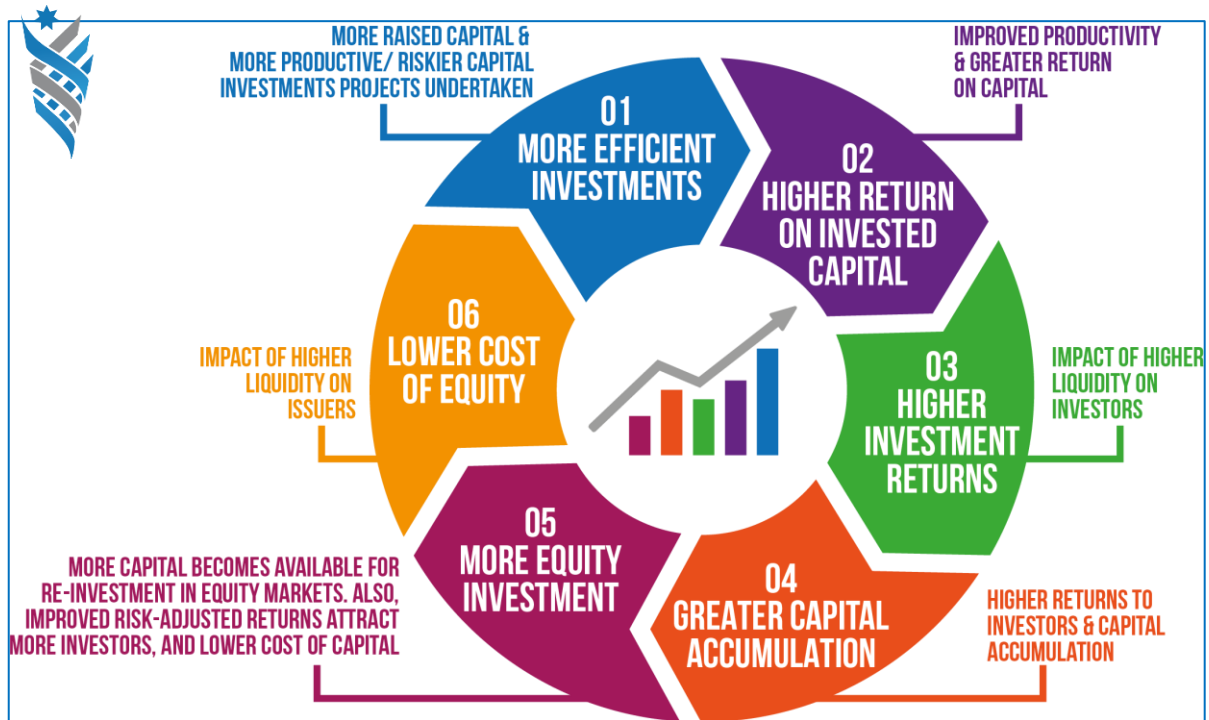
MORE RAISED CAPITAL & MORE PRODUCTIVE/ RISKIER CAPITAL INVESTMENTS PROJECTS UNDERTAKEN

01
MORE EFFICIENT INVESTMENTS

IMPROVED PRODUCTIVITY & GREATER RETURN ON CAPITAL

02
HIGHER RETURN ON INVESTED CAPITAL

IMPACT OF HIGHER LIQUIDITY ON INVESTORS

03
HIGHER INVESTMENT RETURNS

HIGHER RETURNS TO INVESTORS & CAPITAL ACCUMULATION

04
GREATER CAPITAL ACCUMULATION

MORE CAPITAL BECOMES AVAILABLE FOR RE-INVESTMENT IN EQUITY MARKETS. ALSO, IMPROVED RISK-ADJUSTED RETURNS ATTRACT MORE INVESTORS, AND LOWER COST OF CAPITAL

05
MORE EQUITY INVESTMENT

IMPACT OF HIGHER LIQUIDITY ON ISSUERS

06
LOWER COST OF EQUITY